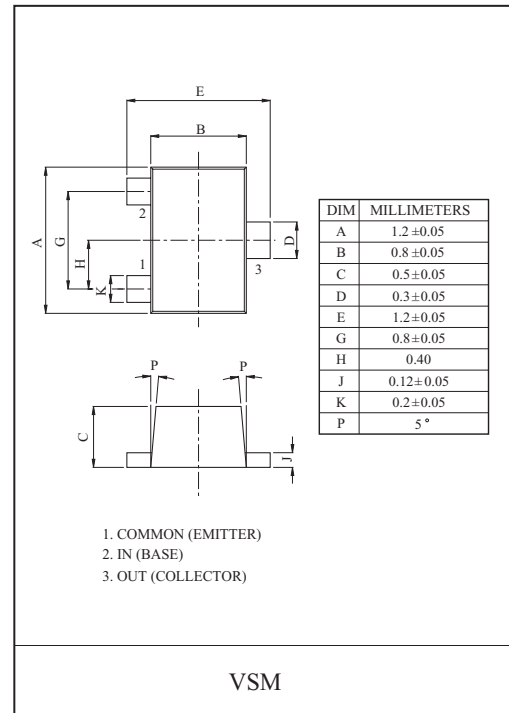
E

B

A

G

H

K

2

1

3

D

| DIM | MILLIMETERS |
|---|---|
| A | $1.2 \pm 0.05$ |
| B | $0.8 \pm 0.05$ |
| C | $0.5 \pm 0.05$ |
| D | $0.3 \pm 0.05$ |
| E | $1.2 \pm 0.05$ |
| G | $0.8 \pm 0.05$ |
| H | 0.40 |
| J | $0.12 \pm 0.05$ |
| K | $0.2 \pm 0.05$ |
| P | $5°$ |

P

P

C

J

1. COMMON (EMITTER)
2. IN (BASE)
3. OUT (COLLECTOR)

VSM